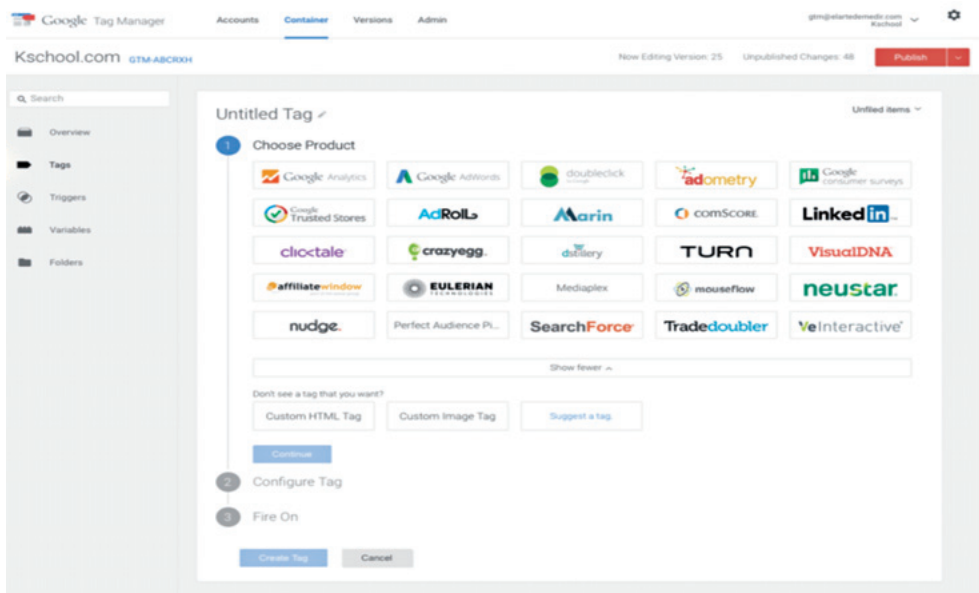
Google Tag Manager Accounts Container Versions Admin gtm@elartedemedir.com Kschool

Kschool.com GTM-ABCRXH

Now Editing Version: 25 Unpublished Changes: 48 Publish

Search
Overview
Tags
Triggers
Variables
Folders

Untitled Tag

Unfiled items

1 Choose Product

Google Analytics
Google AdWords
doubleclick
adometry
Google consumer surveys
Google Trusted Stores
AdRoll
Marin
comScore
LinkedIn
clicktale
crazyegg
dstillery
TURN
VisualDNA
affiliatewindow
EULERIAN TECHNOLOGIES
Mediaplex
mouseflow
neustar
nudge
Perfect Audience Pi...
SearchForce
Tradedoubler
VeInteractive

Show fewer

Don't see a tag that you want?

Custom HTML Tag
Custom Image Tag
Suggest a tag

Continue

2 Configure Tag

3 Fire On

Create Tag Cancel